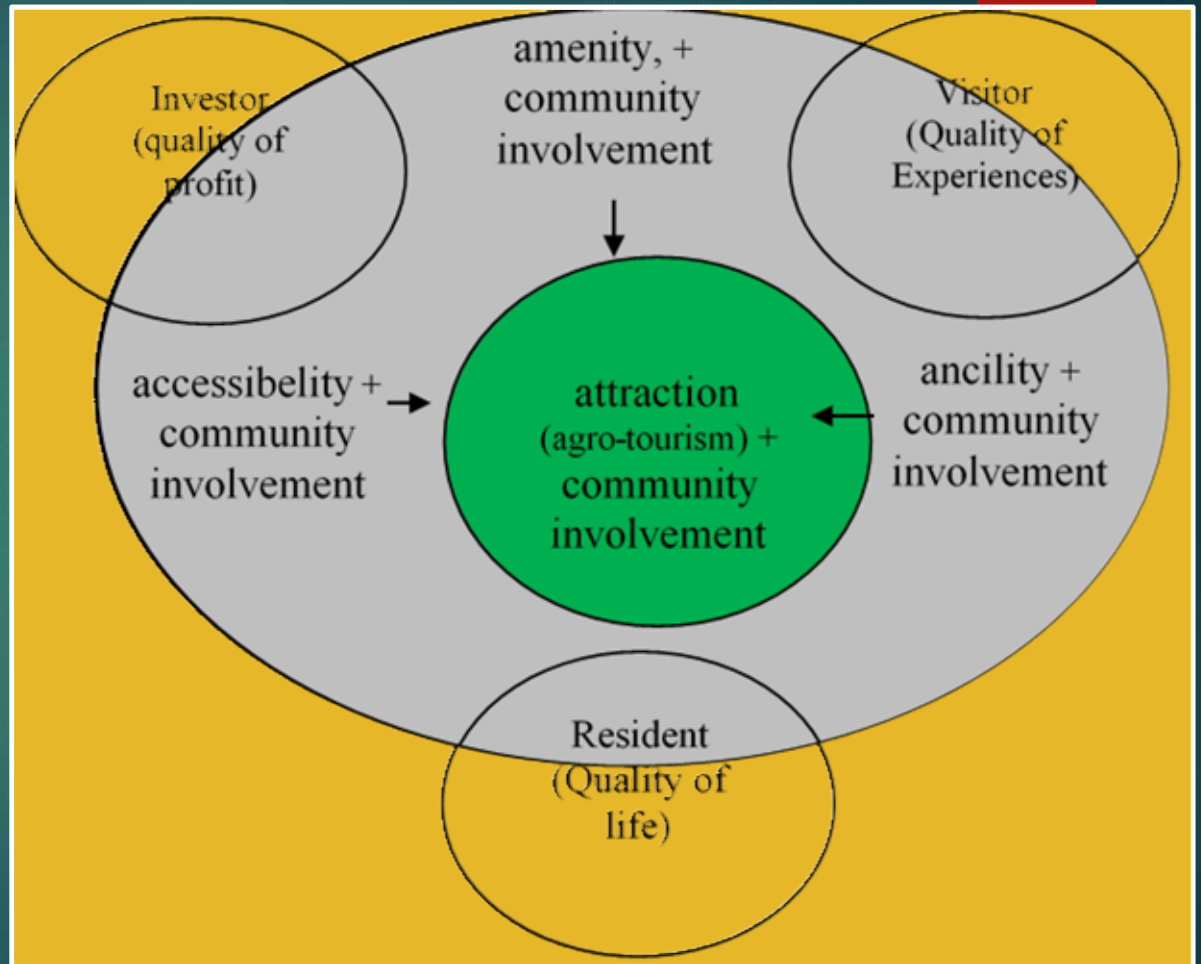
Investor (quality of profit)

amenity, + community involvement

Visitor (Quality of Experiences)

accessibelity + community involvement

attraction (agro-tourism) + community involvement

ancility + community involvement

Resident (Quality of life)